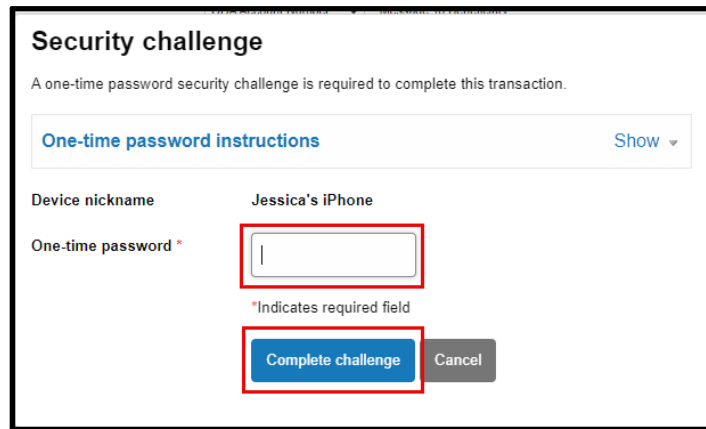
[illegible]

Security challenge

A one-time password security challenge is required to complete this transaction.

One-time password instructions

Show

Device nickname

Jessica's iPhone

One-time password *

*Indicates required field

Complete challenge

Cancel